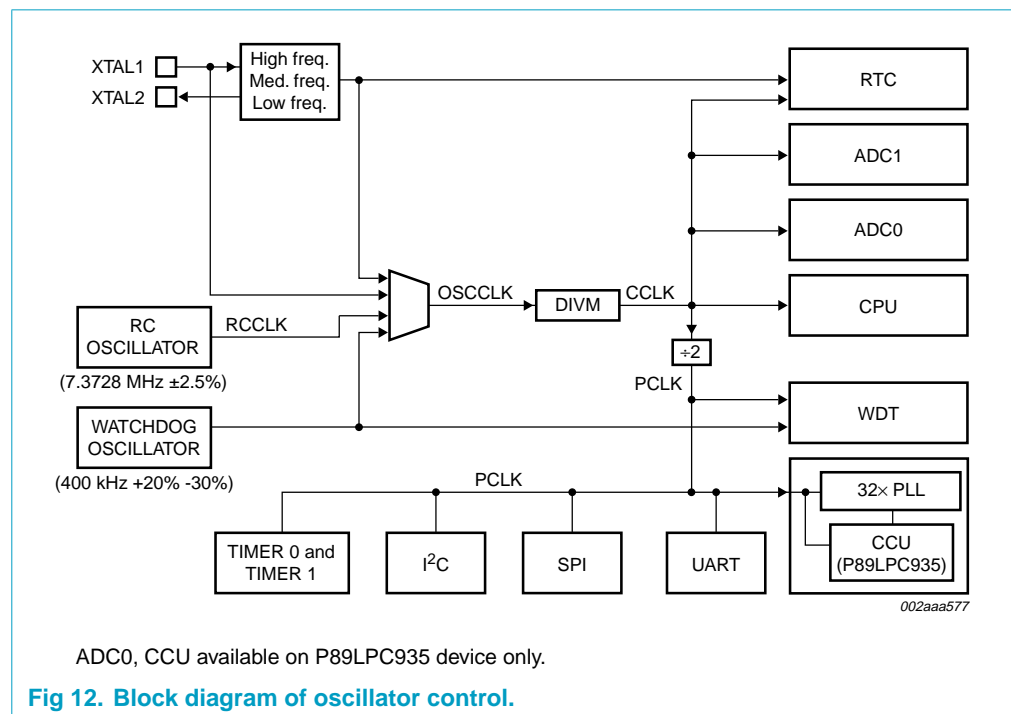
XTAL1
XTAL2
High freq.
Med. freq.
Low freq.
RTC
ADC1
ADC0
OSCCLK
DIVM
CCLK
CPU
RC OSCILLATOR
RCCLK
(7.3728 MHz ±2.5%)
÷2
PCLK
WATCHDOG OSCILLATOR
WDT
(400 kHz +20% -30%)
PCLK
32× PLL
CCU (P89LPC935)
TIMER 0 and TIMER 1
I$^2$C
SPI
UART
002aaa577

ADC0, CCU available on P89LPC935 device only.

Fig 12. Block diagram of oscillator control.